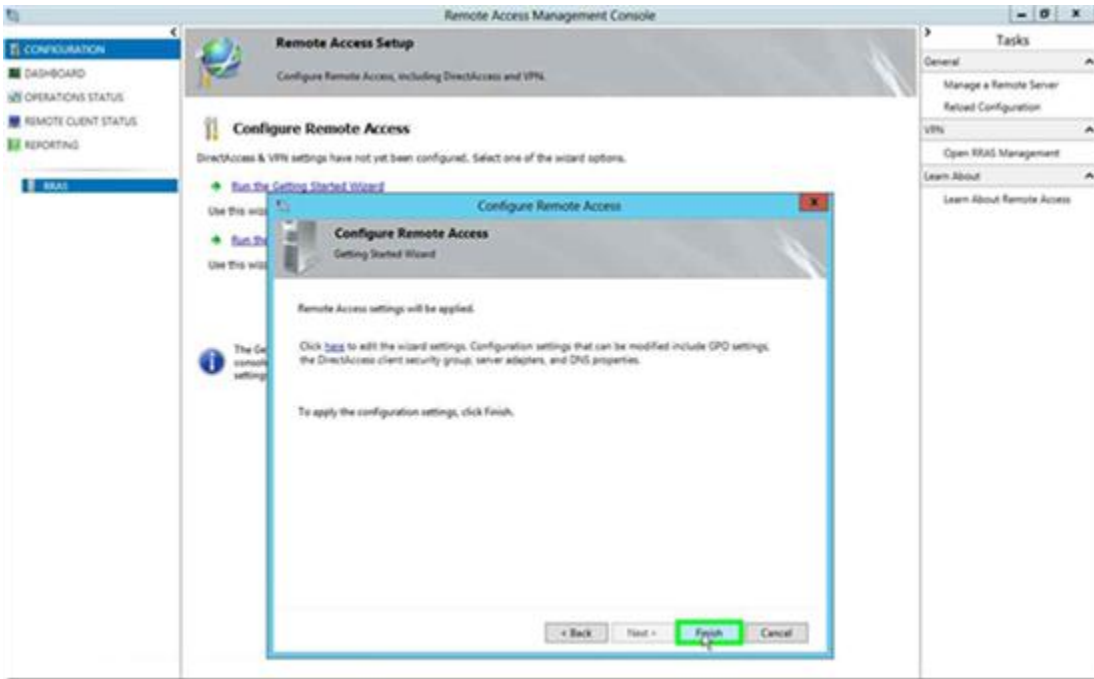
Remote Access Management Console

CONFIGURATION
DASHBOARD
OPERATIONS STATUS
REMOTE CLIENT STATUS
REPORTING

RRAS

Remote Access Setup

Configure Remote Access, including DirectAccess and VPN.

Configure Remote Access

DirectAccess & VPN settings have not yet been configured. Select one of the wizard options.

Run the Getting Started Wizard

Use this wiz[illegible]

Run the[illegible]

Use this wiz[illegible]

The Ge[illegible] consol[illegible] setting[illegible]

Configure Remote Access

Configure Remote Access

Getting Started Wizard

Remote Access settings will be applied.

Click here to edit the wizard settings. Configuration settings that can be modified include GPO settings, the DirectAccess client security group, server adapters, and DNS properties.

To apply the configuration settings, click Finish.

< Back
Next >
Finish
Cancel

Tasks

General
Manage a Remote Server
Reload Configuration

VPN
Open RRAS Management

Learn About
Learn About Remote Access